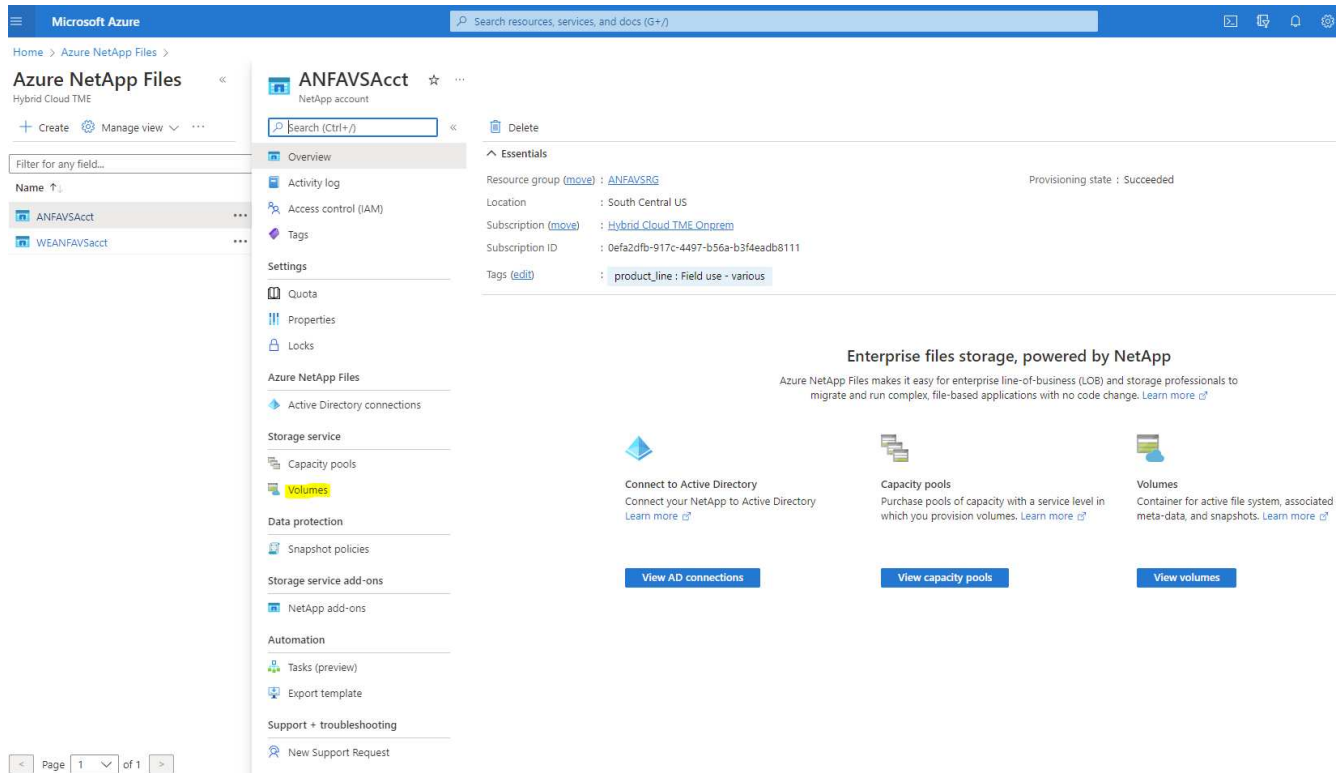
Microsoft Azure

Search resources, services, and docs (G+/)

Home > Azure NetApp Files >

Azure NetApp Files
Hybrid Cloud TME

+ Create Manage view ∨ ···

Filter for any field...

Name ↑↓

ANFAVSAcct ···
WEANFAVSacct ···

< Page 1 ∨ of 1 >

ANFAVSAcct ☆ ···
NetApp account

Search (Ctrl+/) «

Overview
Activity log
Access control (IAM)
Tags

Settings
Quota
Properties
Locks

Azure NetApp Files
Active Directory connections

Storage service
Capacity pools
Volumes

Data protection
Snapshot policies

Storage service add-ons
NetApp add-ons

Automation
Tasks (preview)
Export template

Support + troubleshooting
New Support Request

Delete

∧ Essentials

Resource group (move) : ANFAVSRG
Location : South Central US
Subscription (move) : Hybrid Cloud TME Onprem
Subscription ID : 0efa2dfb-917c-4497-b56a-b3f4eadb8111
Tags (edit) : product_line : Field use - various

Provisioning state : Succeeded

Enterprise files storage, powered by NetApp

Azure NetApp Files makes it easy for enterprise line-of-business (LOB) and storage professionals to migrate and run complex, file-based applications with no code change. Learn more

Connect to Active Directory
Connect your NetApp to Active Directory
Learn more

View AD connections

Capacity pools
Purchase pools of capacity with a service level in which you provision volumes. Learn more

View capacity pools

Volumes
Container for active file system, associated meta-data, and snapshots. Learn more

View volumes